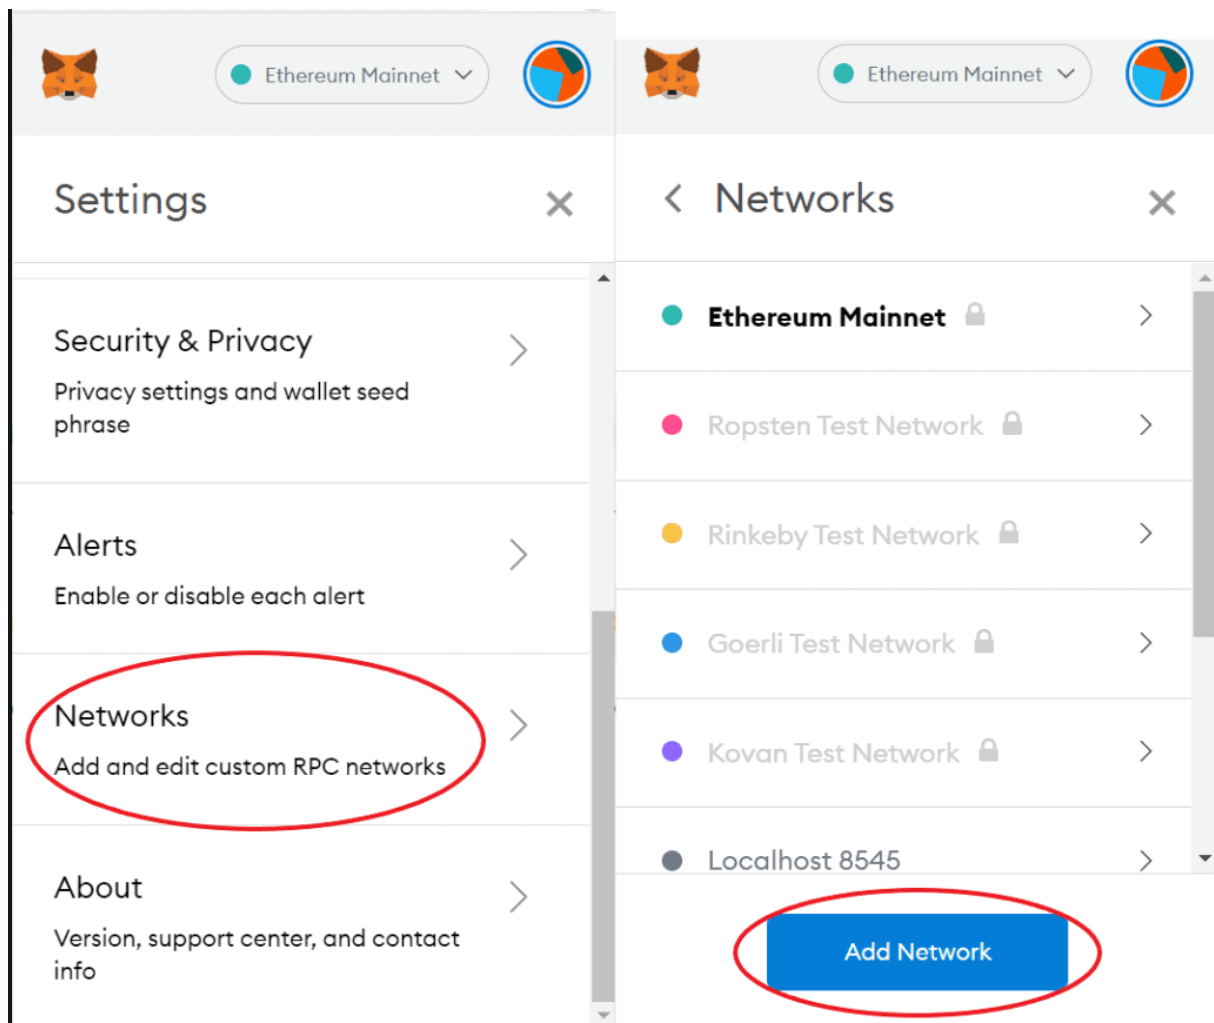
Ethereum Mainnet

Settings

Security & Privacy

Privacy settings and wallet seed phrase

Alerts

Enable or disable each alert

Networks

Add and edit custom RPC networks

About

Version, support center, and contact info

Ethereum Mainnet

Networks

Ethereum Mainnet

Ropsten Test Network

Rinkeby Test Network

Goerli Test Network

Kovan Test Network

Localhost 8545

Add Network